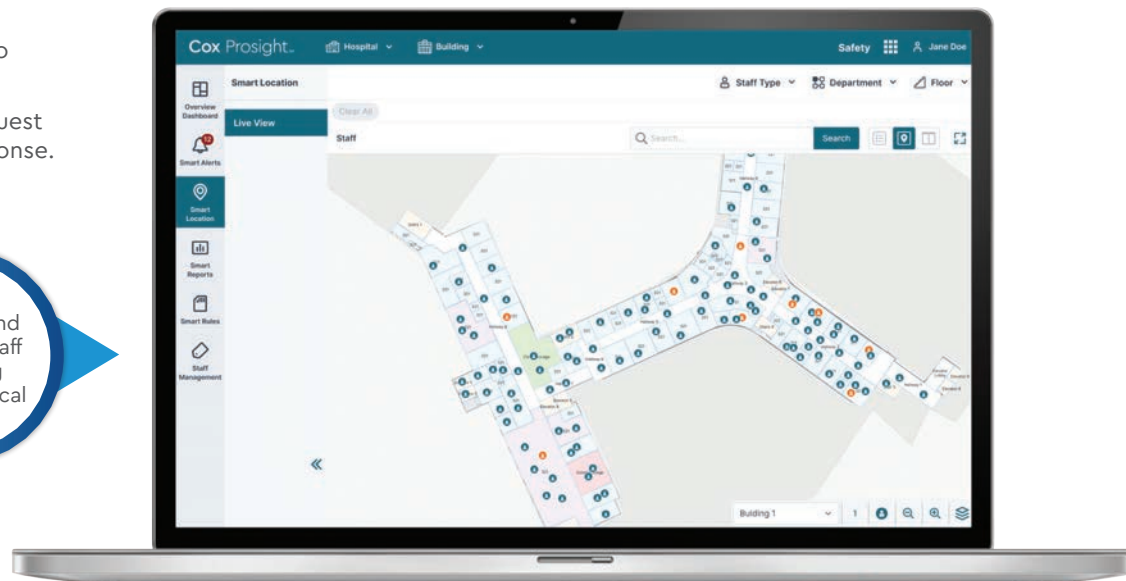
o

uest
onse.

nd
aff
cal

Cox Prosight.
Hospital
Building
Safety
Jane Doe

Overview Dashboard
12
Smart Alerts
Smart Location
Smart Reports
Smart Rules
Staff Management

Smart Location
Live View

Staff Type
Department
Floor
Clear All
Staff
Search...
Search

«

Building 1
1